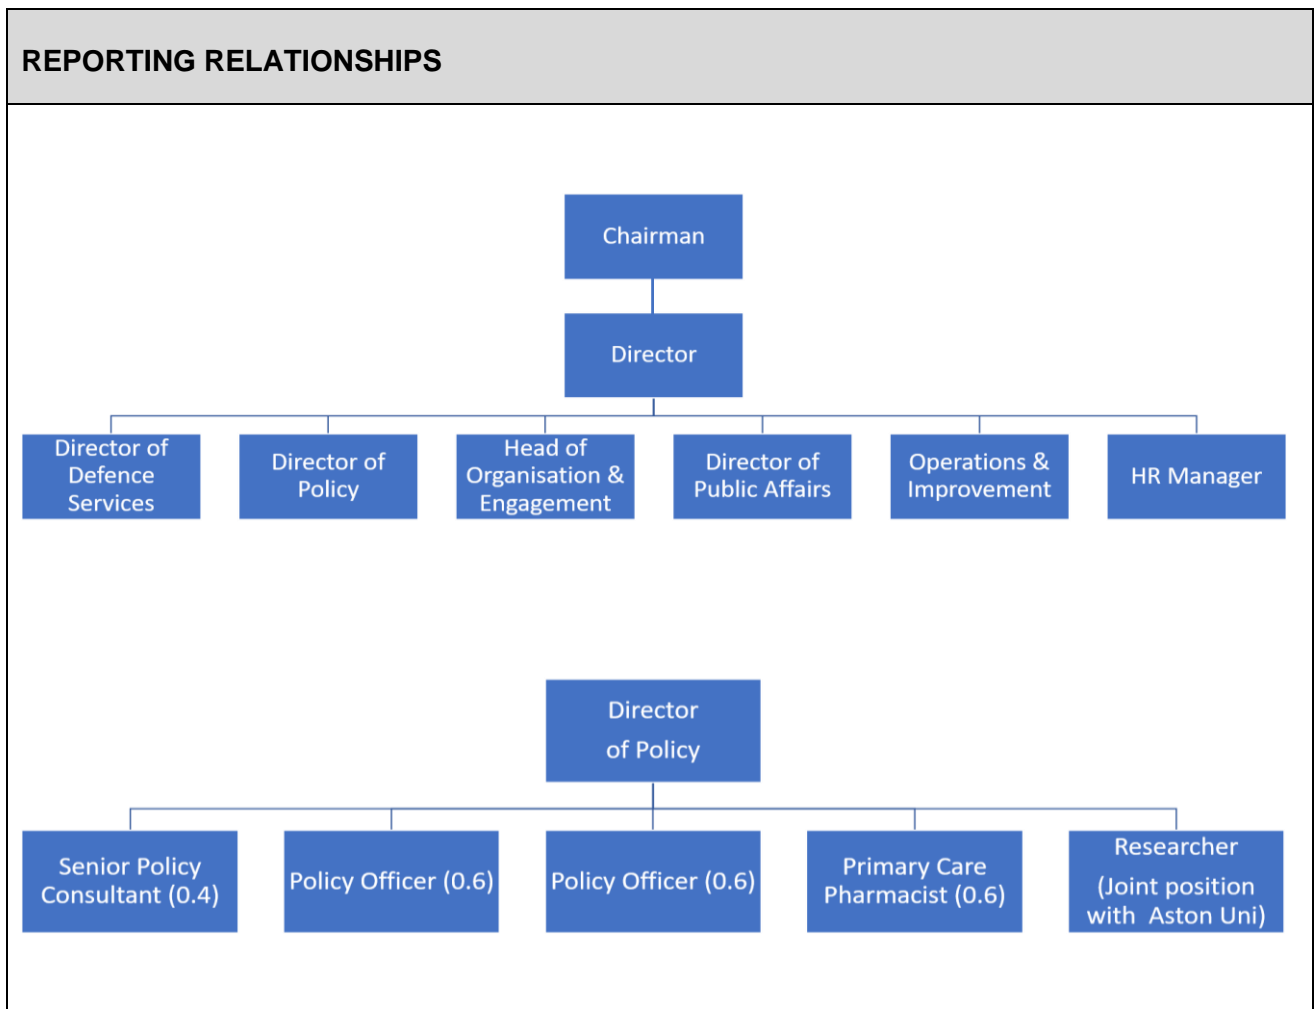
REPORTING RELATIONSHIPS

Chairman

Director

Director of Defence Services

Director of Policy

Head of Organisation & Engagement

Director of Public Affairs

Operations & Improvement

HR Manager

Director of Policy

Senior Policy Consultant (0.4)

Policy Officer (0.6)

Policy Officer (0.6)

Primary Care Pharmacist (0.6)

Researcher (Joint position with Aston Uni)